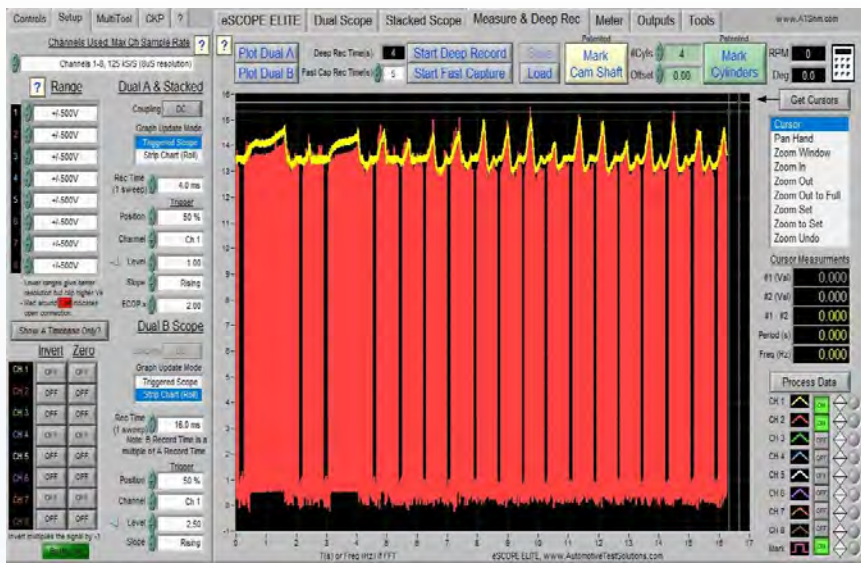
Controls Setup MultiTool CKP ? eSCOPE ELITE Dual Scope Stacked Scope Measure & Deep Rec Meter Outputs Tools www.ATSnm.com

Channels Used, Max Ch Sample Rate ?

Channels 1-8, 125 kS/S (8uS resolution)

? Range

1 +/-500V
2 +/-500V
3 +/-500V
4 +/-500V
5 +/-500V
6 +/-500V
7 +/-500V
8 +/-500V

Lower ranges give better resolution but not higher V. Red around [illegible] indicates open connection.

Show A Timebase Only?

Dual A & Stacked

Coupling DC

Graph Update Mode
Triggered Scope
Strip Chart (Roll)

Rec Time (1 sweep) 4.0 ms

Trigger
Position 50 %
Channel Ch 1
Level 1.00
Slope Rising
ECOP x 2.00

Dual B Scope

Graph Update Mode
Triggered Scope
Strip Chart (Roll)

Rec Time (1 sweep) 16.0 ms
Note: B Record Time is a multiple of A Record Time

Trigger
Position 50 %
Channel Ch 1
Level 2.50
Slope Rising

Invert Zero
CH 1 OFF OFF
CH 2 OFF OFF
CH 3 OFF OFF
CH 4 OFF OFF
CH 5 OFF OFF
CH 6 OFF OFF
CH 7 OFF OFF
CH 8 OFF OFF
Invert multiples the signal by -1

?

Plot Dual A
Plot Dual B

Deep Rec Time(s) 4
Fast Cap Rec Time(s) 5

Start Deep Record
Start Fast Capture

Save
Load

Patented
Mark Cam Shaft

#Cyls 4
Offset 0.00

Patented
Mark Cylinders

RPM 0
Deg 0.0

Get Cursors

16
15
14
13
12
11
10
9
8
7
6
5
4
3
2
1
0
-1

0 1 2 3 4 5 6 7 8 9 10 11 12 13 14 15 16 17

T(s) or Freq (Hz) if FFT

eSCOPE ELITE, www.AutomotiveTestSolutions.com

Cursor
Pan Hand
Zoom Window
Zoom In
Zoom Out
Zoom Out to Full
Zoom Set
Zoom to Set
Zoom Undo

Cursor Measurements
#1 (Val) 0.000
#2 (Val) 0.000
#1 - #2 0.000
Period (s) 0.000
Freq (Hz) 0.000

Process Data

CH 1 ON
CH 2 ON
CH 3 OFF
CH 4 OFF
CH 5 OFF
CH 6 OFF
CH 7 OFF
CH 8 OFF
Mark ON